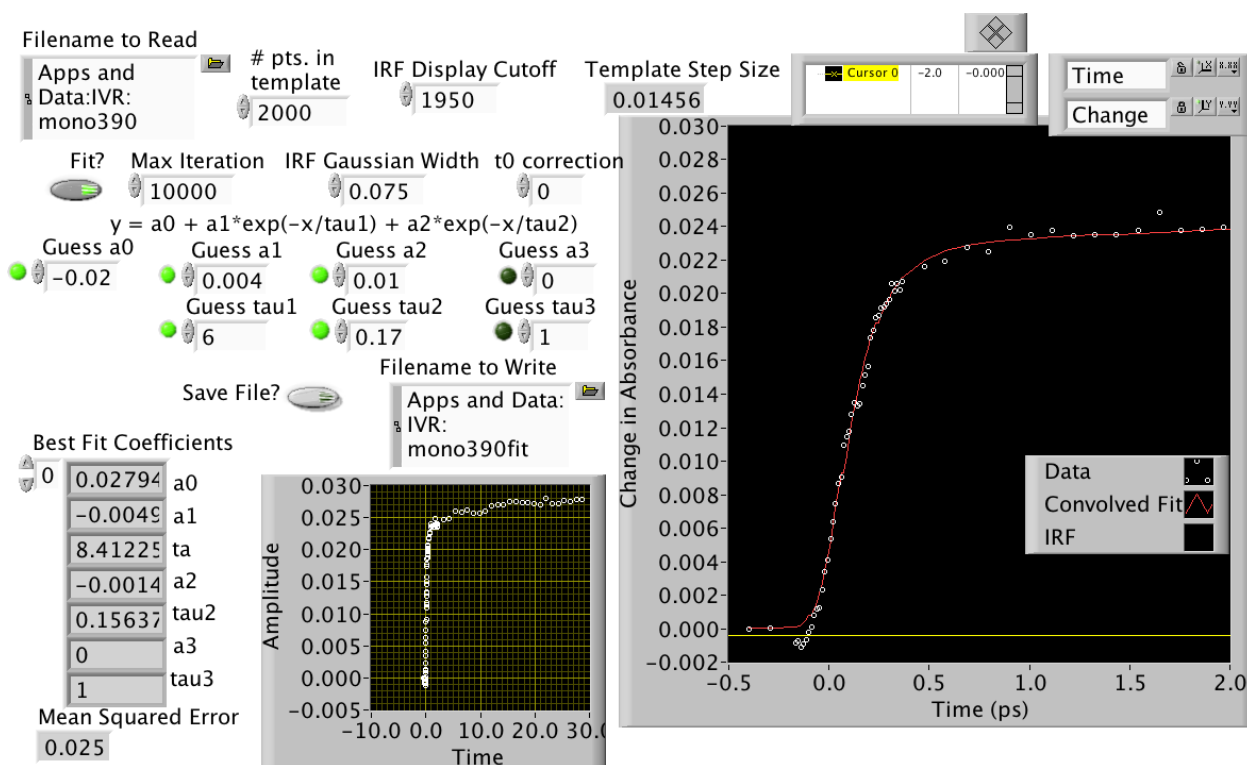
Filename to Read
Apps and Data:IVR: mono390

# pts. in template
2000

IRF Display Cutoff
1950

Template Step Size
0.01456

Cursor 0 -2.0 -0.000

Time
Change

Fit?

Max Iteration
10000

IRF Gaussian Width
0.075

t0 correction
0

y = a0 + a1*exp(-x/tau1) + a2*exp(-x/tau2)

Guess a0
-0.02

Guess a1
0.004

Guess a2
0.01

Guess a3
0

Guess tau1
6

Guess tau2
0.17

Guess tau3
1

Save File?

Filename to Write
Apps and Data: IVR: mono390fit

Best Fit Coefficients
0
0.02794 a0
-0.0049 a1
8.41225 ta
-0.0014 a2
0.15637 tau2
0 a3
1 tau3

Mean Squared Error
0.025

Amplitude
0.030
0.025
0.020
0.015
0.010
0.005
0.000
-0.005
-10.0 0.0 10.0 20.0 30.0
Time

Change in Absorbance
0.030
0.028
0.026
0.024
0.022
0.020
0.018
0.016
0.014
0.012
0.010
0.008
0.006
0.004
0.002
0.000
-0.002
-0.5 0.0 0.5 1.0 1.5 2.0
Time (ps)

Data
Convolved Fit
IRF